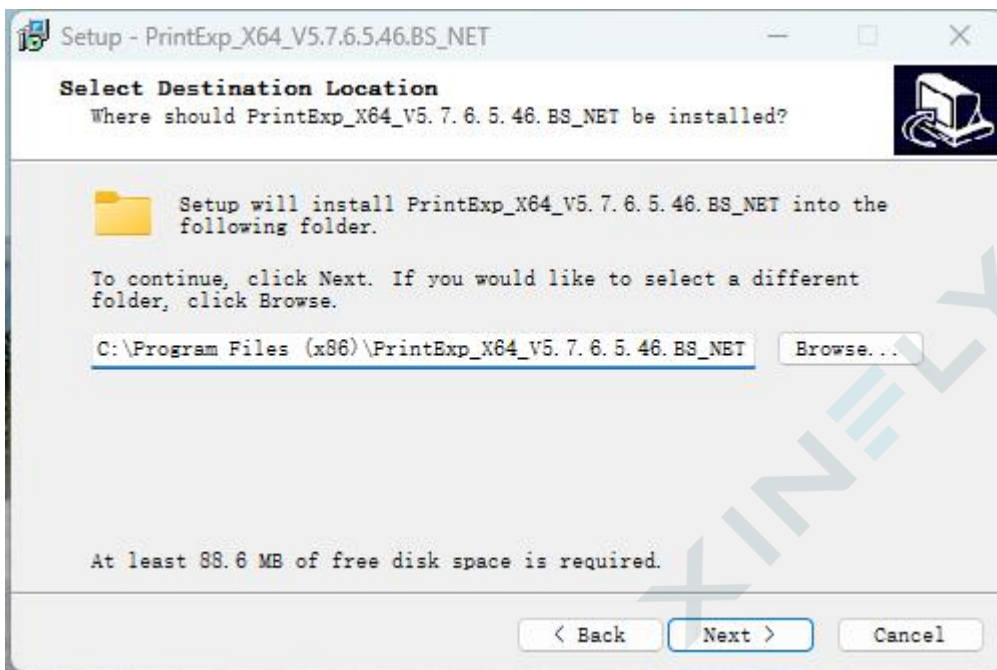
Setup - PrintExp_X64_V5.7.6.5.46.BS_NET

Select Destination Location
Where should PrintExp_X64_V5. 7. 6. 5. 46. BS_NET be installed?

Setup will install PrintExp_X64_V5. 7. 6. 5. 46. BS_NET into the following folder.

To continue, click Next. If you would like to select a different folder, click Browse.

C:\Program Files (x86)\PrintExp_X64_V5. 7. 6. 5. 46. BS_NET

Browse...

At least 88.6 MB of free disk space is required.

< Back

Next >

Cancel

XINLEY